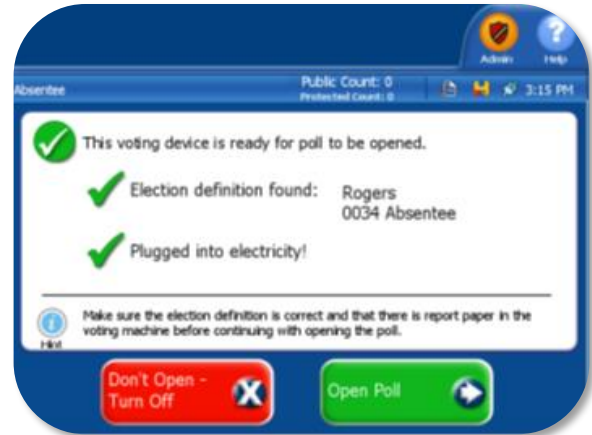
Admin

Help

Absentee

Public Count: 0
Protected Count: 0

3:15 PM

This voting device is ready for poll to be opened.

Election definition found: Rogers
0034 Absentee

Plugged into electricity!

Make sure the election definition is correct and that there is report paper in the voting machine before continuing with opening the poll.

Hint

Don't Open - Turn Off

Open Poll